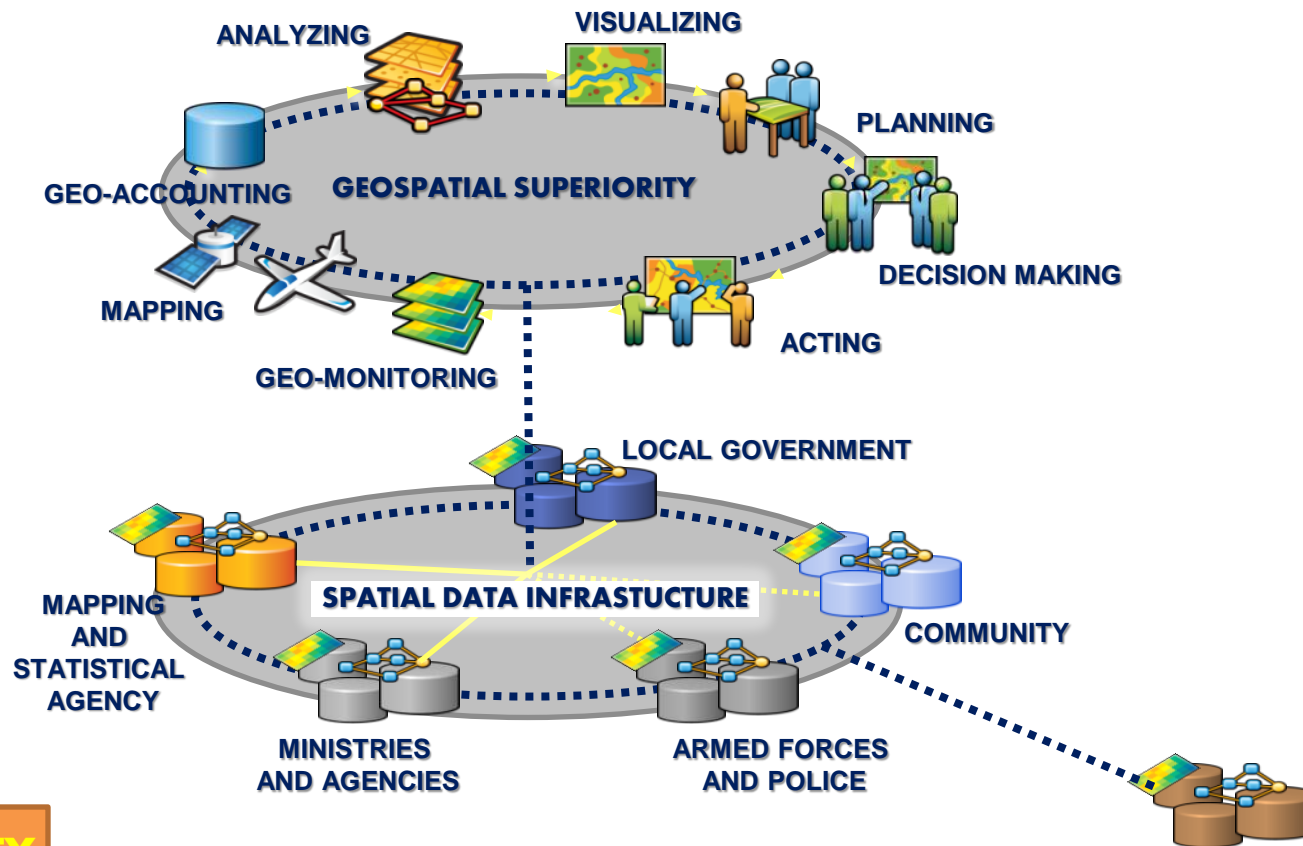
ANALYZING

VISUALIZING

PLANNING

GEO-ACCOUNTING

GEOSPATIAL SUPERIORITY

DECISION MAKING

MAPPING

ACTING

GEO-MONITORING

LOCAL GOVERNMENT

MAPPING AND STATISTICAL AGENCY

SPATIAL DATA INFRASTUCTURE

COMMUNITY

MINISTRIES AND AGENCIES

ARMED FORCES AND POLICE